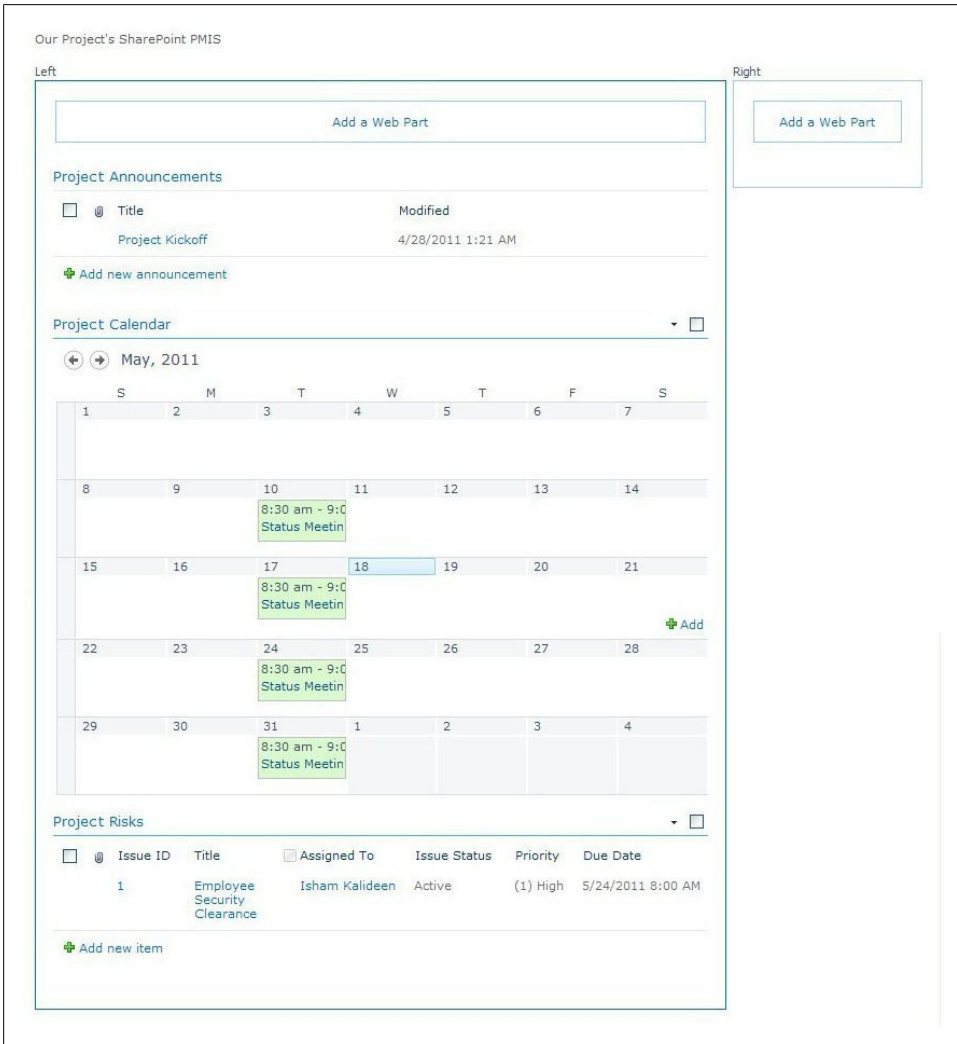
Our Project's SharePoint PMIS

Left

Add a Web Part

Project Announcements

| Title | Modified |
|---|---|
| Project Kickoff | 4/28/2011 1:21 AM |

Add new announcement

Project Calendar

May, 2011

| S | M | T | W | T | F | S |
|---|---|---|---|---|---|---|
| 1 | 2 | 3 | 4 | 5 | 6 | 7 |
| 8 | 9 | 10 8:30 am - 9:( Status Meetin | 11 | 12 | 13 | 14 |
| 15 | 16 | 17 8:30 am - 9:( Status Meetin | 18 | 19 | 20 | 21 |
| 22 | 23 | 24 8:30 am - 9:( Status Meetin | 25 | 26 | 27 | 28 |
| 29 | 30 | 31 8:30 am - 9:( Status Meetin | 1 | 2 | 3 | 4 |

Add

Project Risks

| Issue ID | Title | Assigned To | Issue Status | Priority | Due Date |
|---|---|---|---|---|---|
| 1 | Employee Security Clearance | Isham Kalideen | Active | (1) High | 5/24/2011 8:00 AM |

Add new item

Right

Add a Web Part